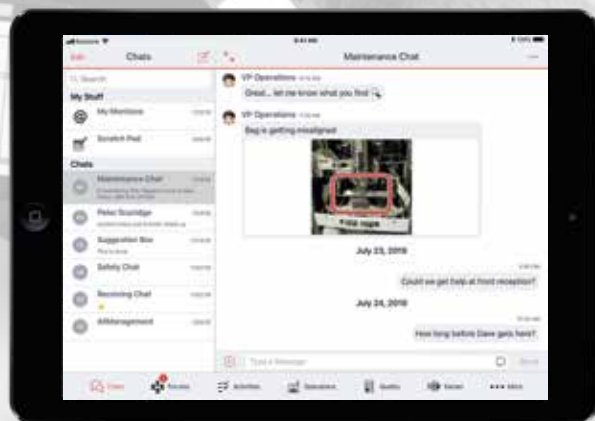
Edit Chats

Maintenance Chat

Search

My Stuff

My Mentions

Scratch Pad

Chats

Maintenance Chat

Peter Scoridge

Suggestion Box

Safety Chat

Receiving Chat

AllManagement

VP Operations

Great... let me know what you find

VP Operations

Bag is getting misaligned

July 23, 2019

Could we get help at front reception?

July 24, 2019

How long before Dave gets here?

Type a Message

Send

Chats

Routes

Activities

Operations

Quality

Issues

More